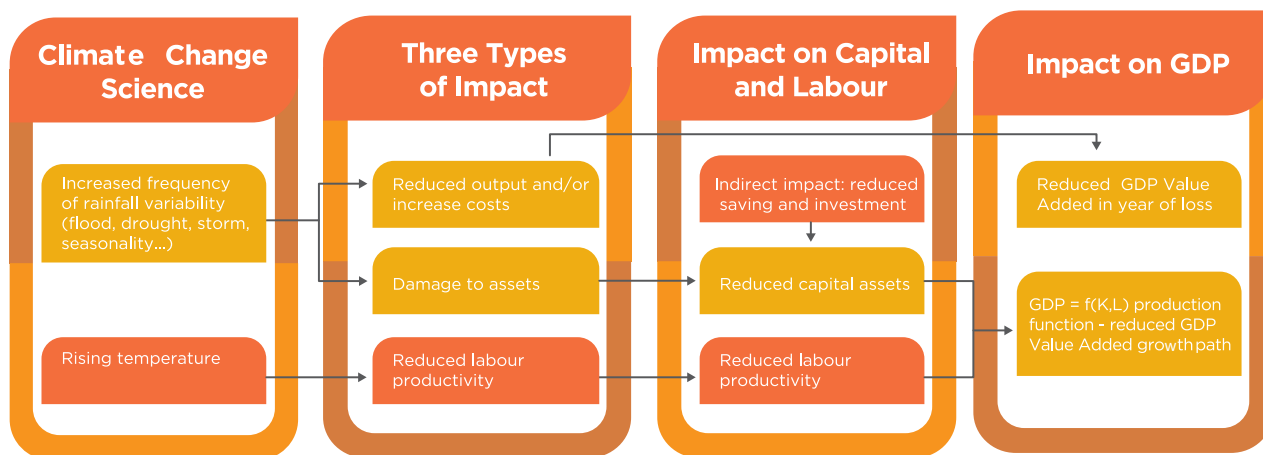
Climate Change Science

Increased frequency of rainfall variability (flood, drought, storm, seasonality...)

Rising temperature

Three Types of Impact

Reduced output and/or increase costs

Damage to assets

Reduced labour productivity

Impact on Capital and Labour

Indirect impact: reduced saving and investment

Reduced capital assets

Reduced labour productivity

Impact on GDP

Reduced GDP Value Added in year of loss

GDP = f(K,L) production function - reduced GDP Value Added growth path